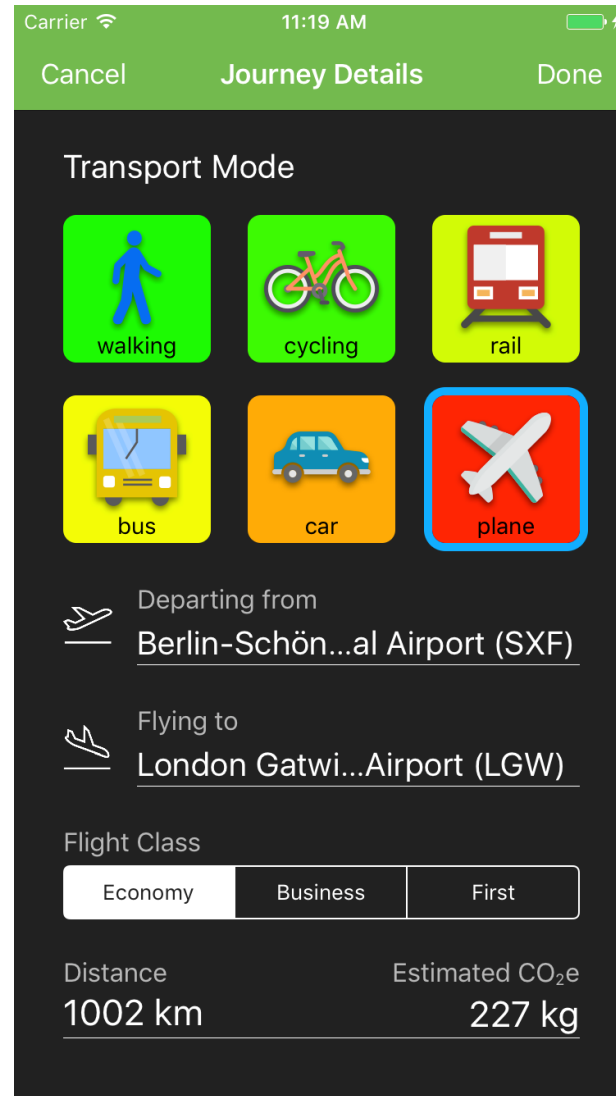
Carrier 11:19 AM

Cancel Journey Details Done

Transport Mode

walking cycling rail

bus car plane

Departing from
Berlin-Schön...al Airport (SXF)

Flying to
London Gatwi...Airport (LGW)

Flight Class

| Economy | Business | First |
|---|---|---|

Distance
1002 km

Estimated $CO_2$e
227 kg